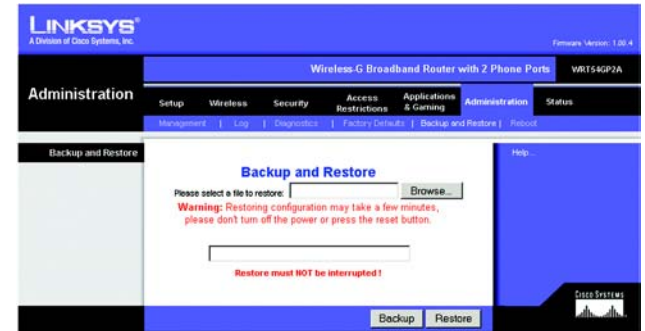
LINKSYS®
A Division of Cisco Systems, Inc.

Firmware Version: 1.00.4

Wireless-G Broadband Router with 2 Phone Ports WRT54GP2A

Administration

Setup | Wireless | Security | Access Restrictions | Applications & Gaming | Administration | Status

Management | Log | Diagnostics | Factory Defaults | Backup and Restore | Reboot

Backup and Restore

Backup and Restore

Please select a file to restore: Browse...

Warning: Restoring configuration may take a few minutes, please don't turn off the power or press the reset button.

Restore must NOT be interrupted !

Help...

Backup Restore

CISCO SYSTEMS